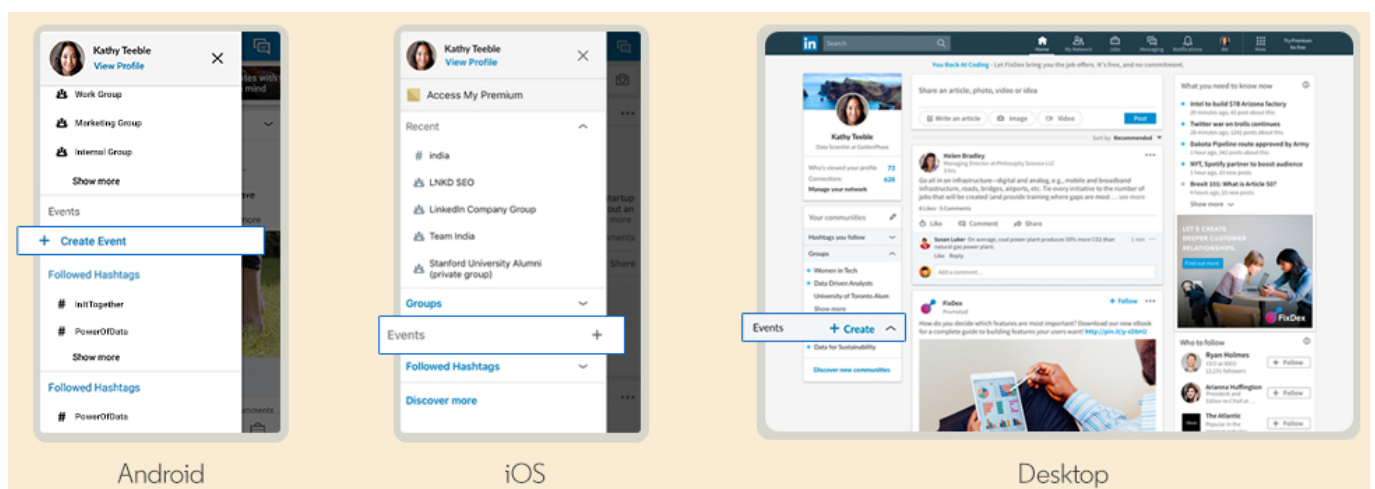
Kathy Teeble
View Profile

Work Group
Marketing Group
Internal Group
Show more

Events
+ Create Event

Followed Hashtags
# InItTogether
# PowerOfData
Show more

Followed Hashtags
# PowerOfData

Android

Kathy Teeble
View Profile

Access My Premium

Recent
# india
LNKD SEO
LinkedIn Company Group
Team India
Stanford University Alumni (private group)

Groups

Events +

Followed Hashtags

Discover more

iOS

in Search
Home My Network Jobs Messaging Notifications Me Work Try Premium for free

You Rock At Coding · Let FixDex bring you the job offers. It's free, and no commitment.

Kathy Teeble
Data Scientist at GoldenPhase
Who's viewed your profile 73
Connections 428
Manage your network

Your communities
Hashtags you follow
Groups
Women in Tech
Data Driven Analysts
University of Toronto Alum
Show more
Events + Create
Data for Sustainability
Discover new communities

Share an article, photo, video or idea
Write an article Image Video Post
Sort by: Recommended

Helen Bradley
Managing Director at Philosophy Science LLC
Go all in an infrastructure—digital and analog, e.g., mobile and broadband infrastructure, roads, bridges, airports, etc. Tie every initiative to the number of jobs that will be created (and provide training where gaps are most ... see more
8 Likes · 8 Comments
Like Comment Share
Susan Loker On average, coal power plant produces 50% more CO2 than natural gas power plant.
Like Reply
Add a comment...

FixDex
Promoted
+ Follow
How do you decide which features are most important? Download our new eBook for a complete guide to building features your users want!

What you need to know now
Intel to build $7B Arizona factory
Twitter war on trolls continues
Dakota Pipeline route approved by Army
NYT, Spotify partner to boost audience
Brexit 101: What is Article 50?
Show more

LET'S CREATE DEEPER CUSTOMER RELATIONSHIPS.
Find out more
FixDex

Who to follow
Ryan Holmes + Follow
Arianna Huffington + Follow
The Atlantic + Follow

Desktop